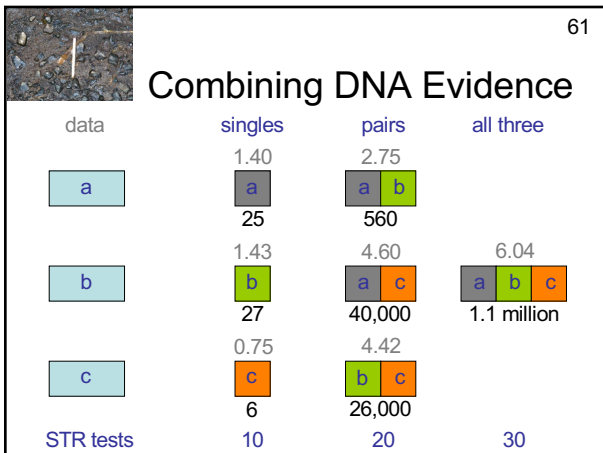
61

Combining DNA Evidence

| data | singles | pairs | all three |
|---|---|---|---|
| a | 1.40<br>a<br>25 | 2.75<br>a b<br>560 | |
| b | 1.43<br>b<br>27 | 4.60<br>a c<br>40,000 | 6.04<br>a b c<br>1.1 million |
| c | 0.75<br>c<br>6 | 4.42<br>b c<br>26,000 | |
| STR tests | 10 | 20 | 30 |